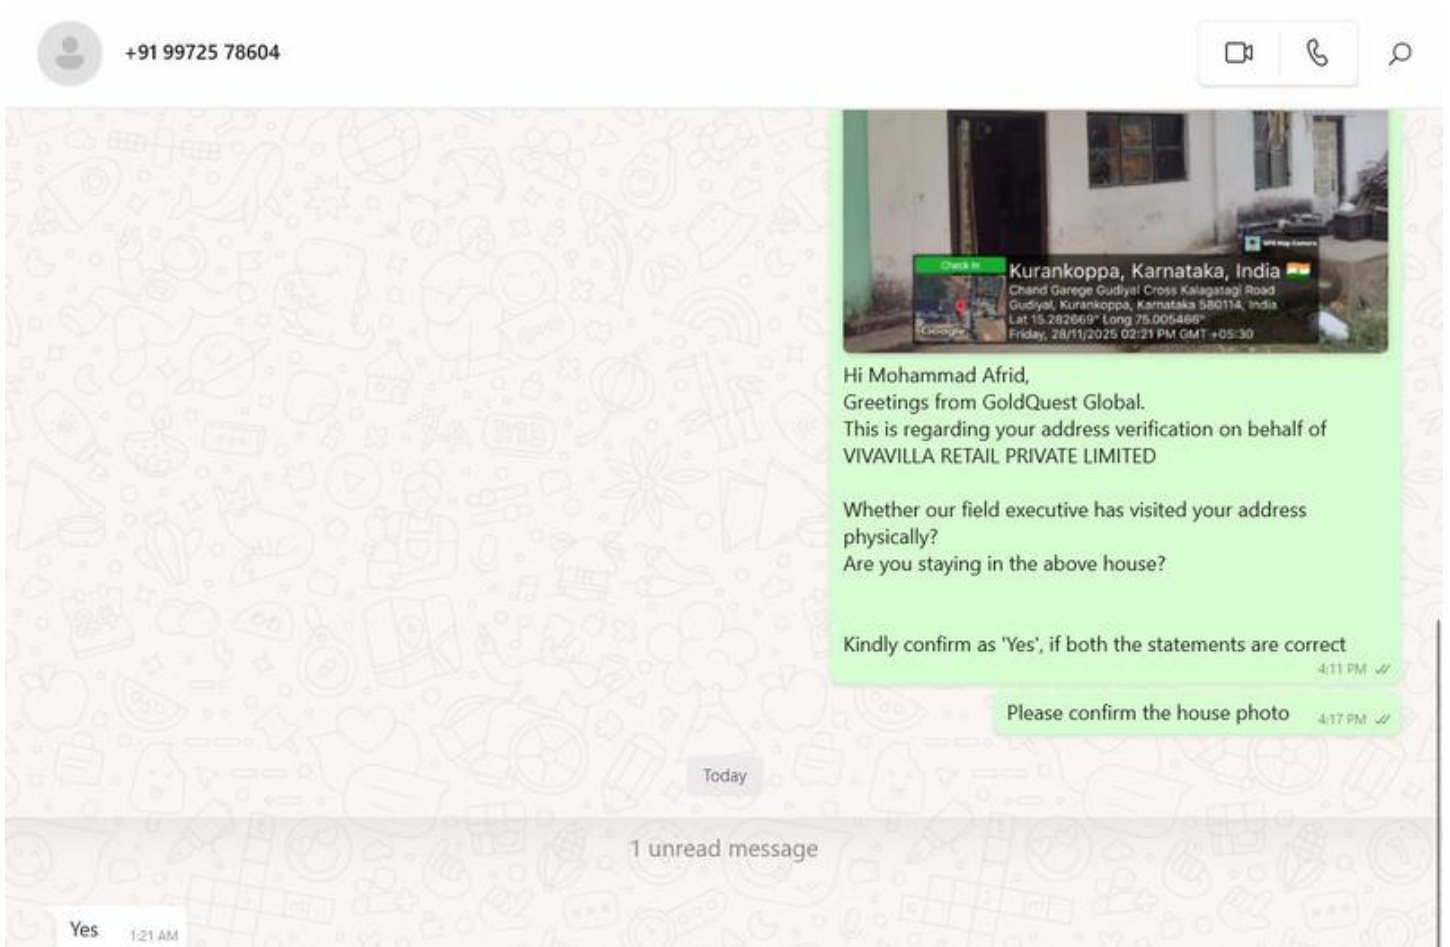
+91 99725 78604

GPS Map Camera

Check In

Kurankoppa, Karnataka, India

Chand Garege Gudiyal Cross Kalagatagi Road Gudiyal, Kurankoppa, Karnataka 580114, India

Lat 15.282669° Long 75.005466°

Friday, 28/11/2025 02:21 PM GMT +05:30

Google

Hi Mohammad Afrid,
Greetings from GoldQuest Global.
This is regarding your address verification on behalf of VIVAVILLA RETAIL PRIVATE LIMITED

Whether our field executive has visited your address physically?
Are you staying in the above house?

Kindly confirm as 'Yes', if both the statements are correct
4:11 PM

Please confirm the house photo 4:17 PM

Today

1 unread message

Yes 1:21 AM